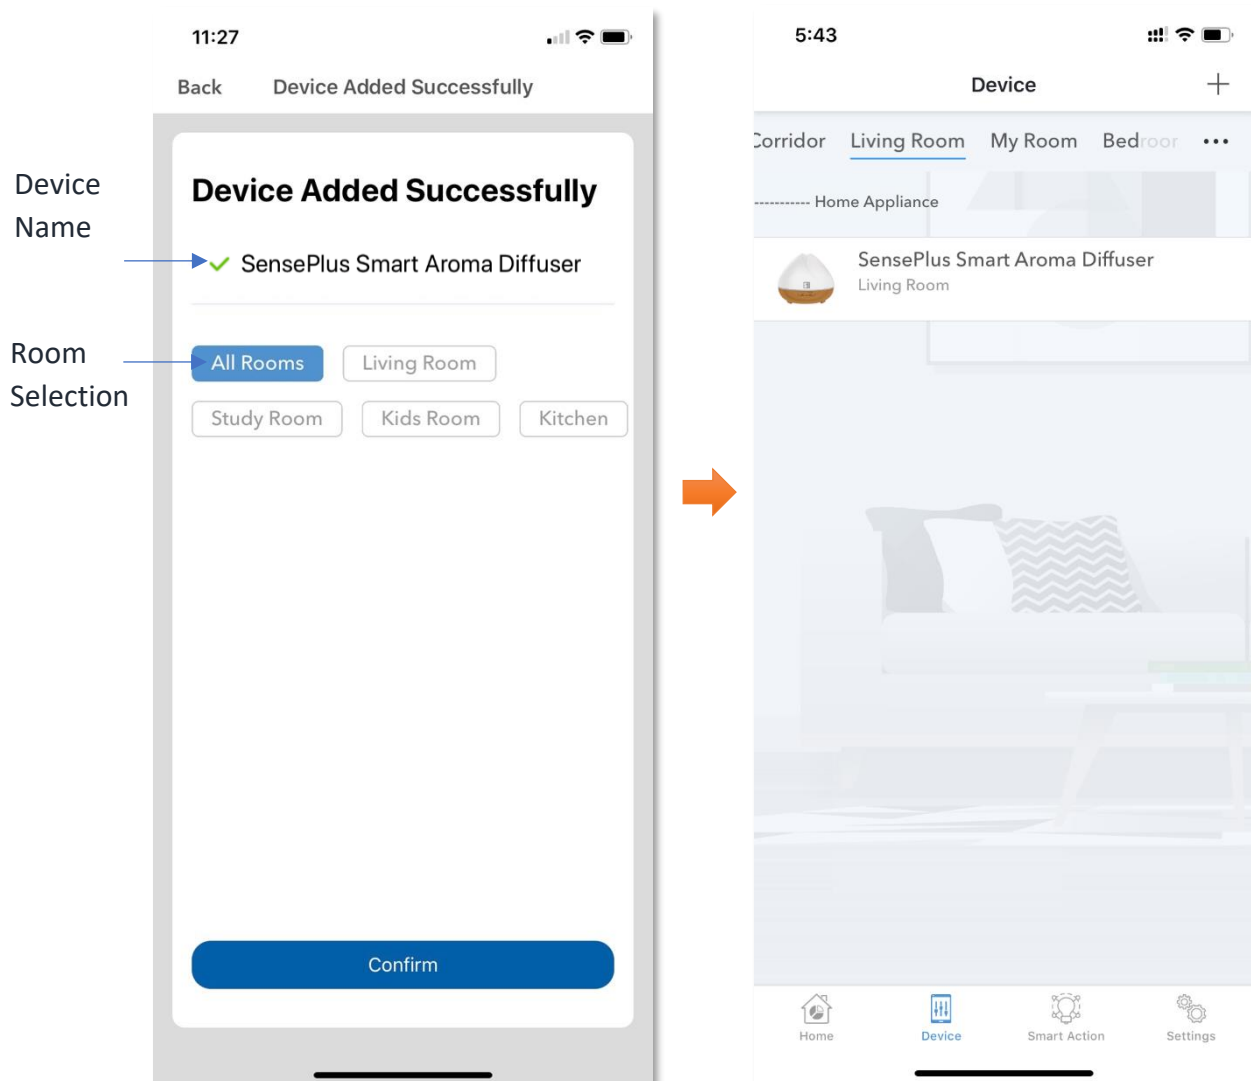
Device Name

Room Selection

11:27

Back Device Added Successfully

Device Added Successfully

SensePlus Smart Aroma Diffuser

All Rooms Living Room

Study Room Kids Room Kitchen

Confirm

5:43

Device +

Corridor Living Room My Room Bedroor •••

----------- Home Appliance

SensePlus Smart Aroma Diffuser
Living Room

Home Device Smart Action Settings